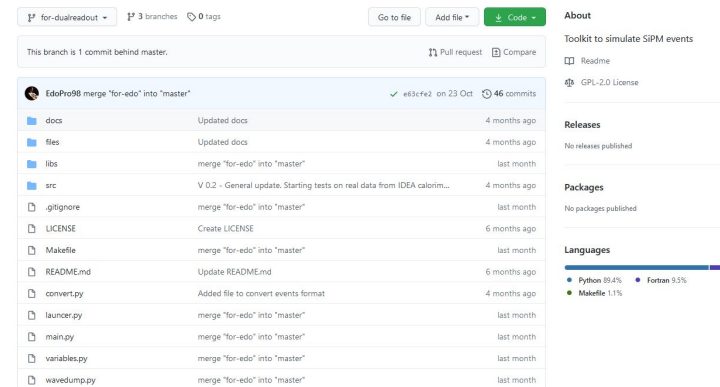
for-dualreadout ▾ 3 branches 0 tags Go to file Add file ▾ Code ▾

This branch is 1 commit behind master. Pull request Compare

EdoPro98 merge "for-edo" into "master" ✓ e63cfe2 on 23 Oct 46 commits

| | | |
|---|---|---|
| docs | Updated docs | 4 months ago |
| files | Updated docs | 4 months ago |
| libs | merge "for-edo" into "master" | last month |
| src | V 0.2 - General update. Starting tests on real data from IDEA calorim... | 4 months ago |
| .gitignore | merge "for-edo" into "master" | last month |
| LICENSE | Create LICENSE | 6 months ago |
| Makefile | merge "for-edo" into "master" | last month |
| README.md | Update README.md | 6 months ago |
| convert.py | Added file to convert events format | 4 months ago |
| launcher.py | merge "for-edo" into "master" | last month |
| main.py | merge "for-edo" into "master" | last month |
| variables.py | merge "for-edo" into "master" | last month |
| wavedump.py | merge "for-edo" into "master" | last month |

About

Toolkit to simulate SiPM events

Readme

GPL-2.0 License

Releases

No releases published

Packages

No packages published

Languages

Python 89.4% Fortran 9.5%
Makefile 1.1%